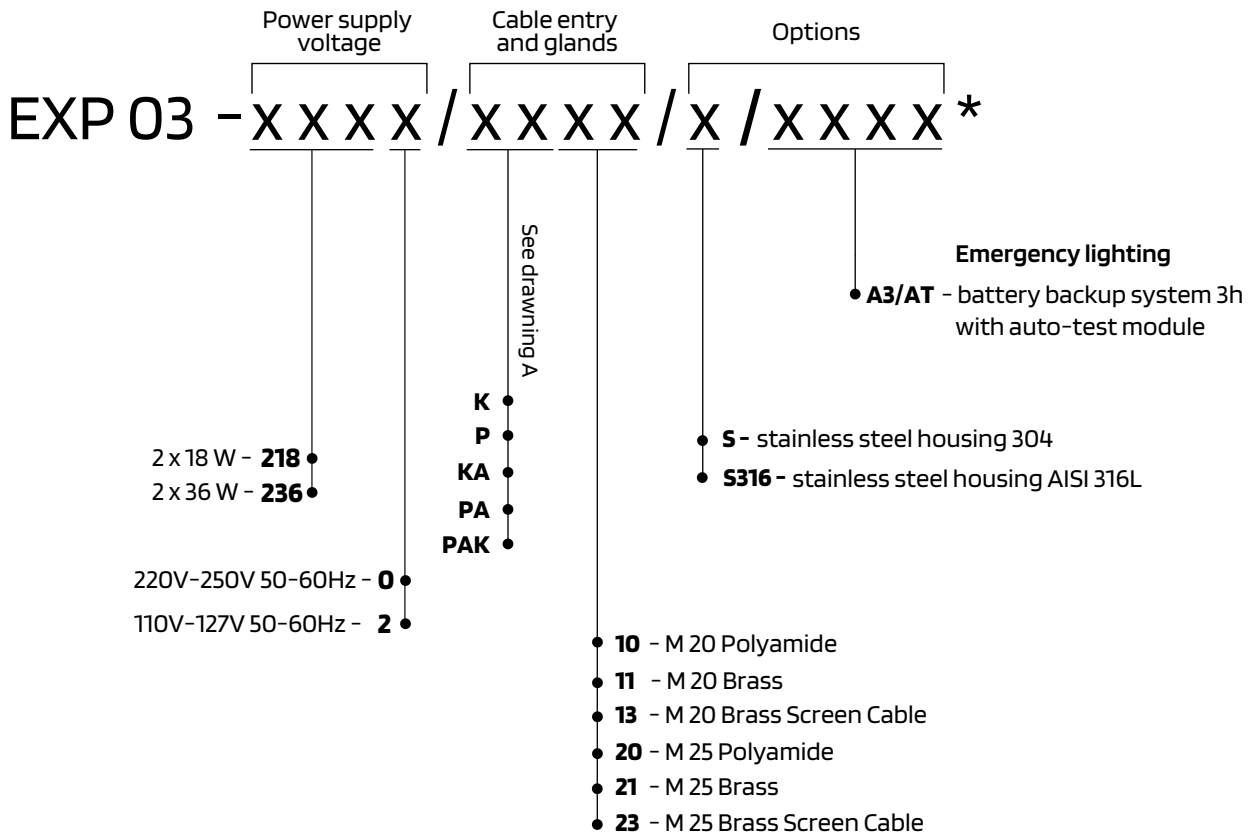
Power supply voltage

Cable entry and glands

Options

EXP 03 - x x x x / x x x x / x / x x x x *

See drawning A

Emergency lighting

A3/AT - battery backup system 3h with auto-test module

K
P
KA
PA
PAK

S - stainless steel housing 304
S316 - stainless steel housing AISI 316L

2 x 18 W - 218
2 x 36 W - 236

220V-250V 50-60Hz - 0
110V-127V 50-60Hz - 2

10 - M 20 Polyamide
11 - M 20 Brass
13 - M 20 Brass Screen Cable
20 - M 25 Polyamide
21 - M 25 Brass
23 - M 25 Brass Screen Cable